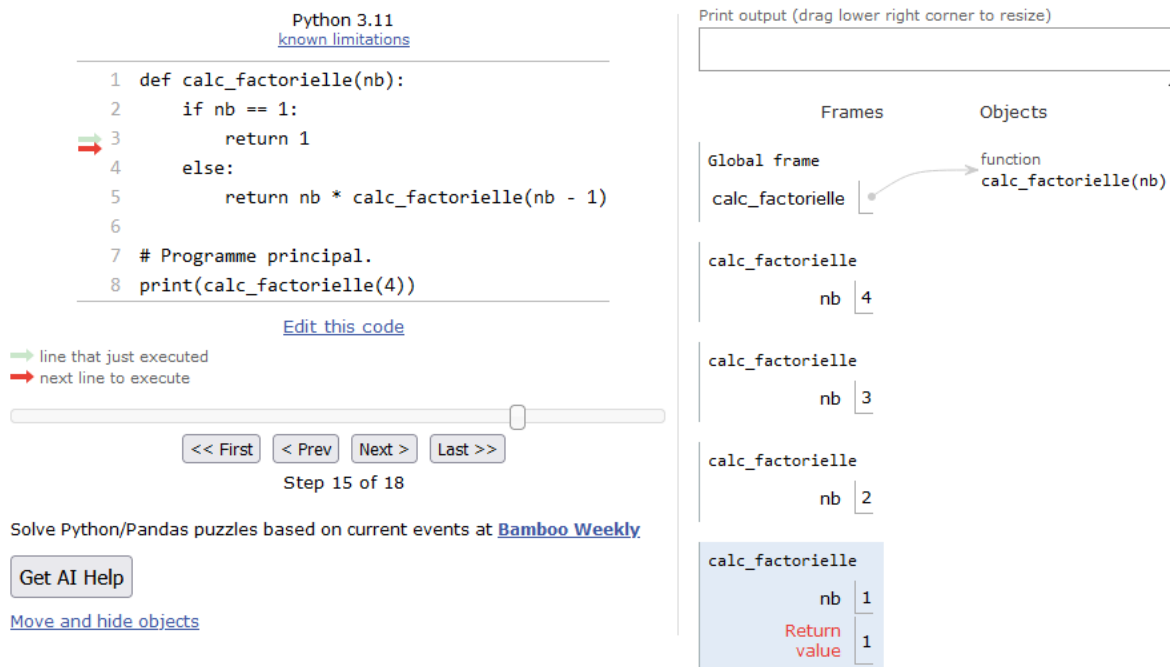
Python 3.11
known limitations

1 def calc_factorielle(nb):
2     if nb == 1:
3         return 1
4     else:
5         return nb * calc_factorielle(nb - 1)
6
7 # Programme principal.
8 print(calc_factorielle(4))

Edit this code

line that just executed
next line to execute

<< First | < Prev | Next > | Last >>

Step 15 of 18

Solve Python/Pandas puzzles based on current events at Bamboo Weekly

Get AI Help

Move and hide objects

Print output (drag lower right corner to resize)

Frames

Objects

Global frame

calc_factorielle

function
calc_factorielle(nb)

calc_factorielle

nb 4

calc_factorielle

nb 3

calc_factorielle

nb 2

calc_factorielle

nb 1

Return value 1